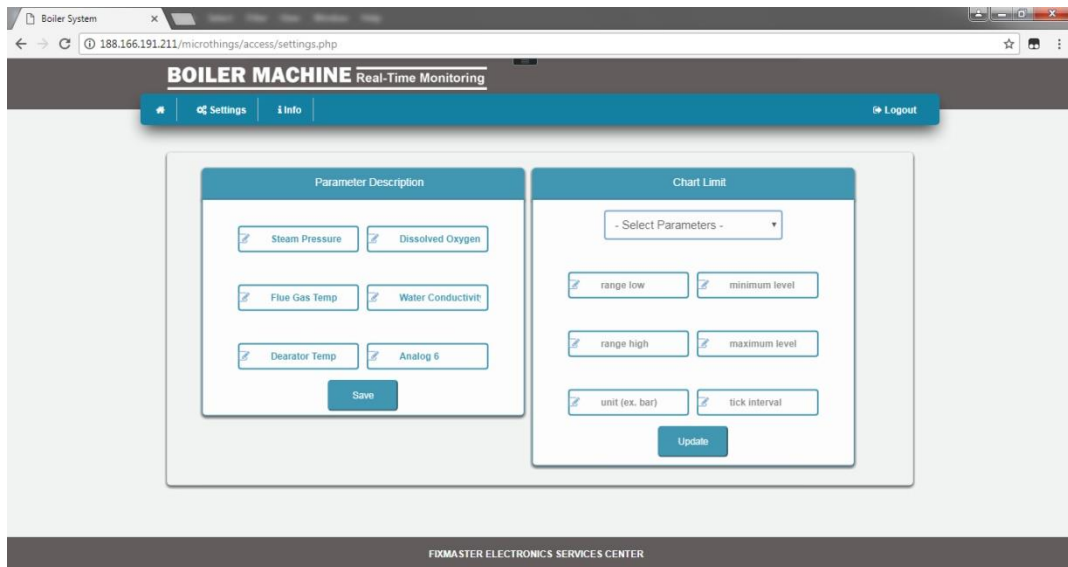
Boiler System ×

188.166.191.211/microthings/access/settings.php

BOILER MACHINE Real-Time Monitoring

Settings  Info  Logout

Parameter Description

Steam Pressure  Dissolved Oxygen

Flue Gas Temp  Water Conductivit

Dearator Temp  Analog 6

Save

Chart Limit

- Select Parameters -

range low  minimum level

range high  maximum level

unit (ex. bar)  tick interval

Update

FIXMASTER ELECTRONICS SERVICES CENTER